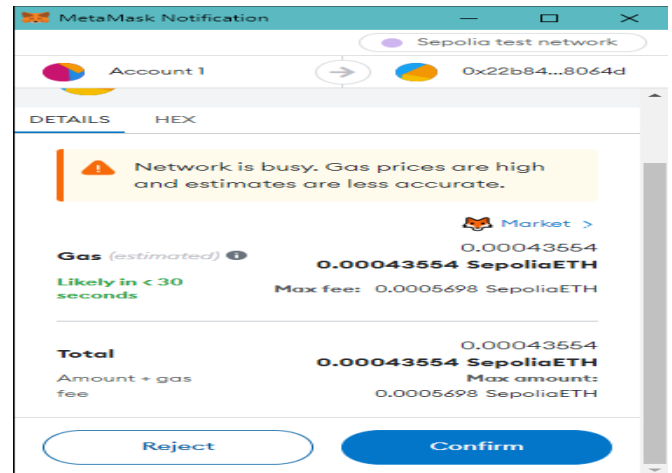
MetaMask Notification

Sepolia test network

Account 1

0x22b84...8064d

DETAILS HEX

Network is busy. Gas prices are high and estimates are less accurate.

Market >

Gas (estimated)

0.00043554

0.00043554 SepoliaETH

Likely in < 30 seconds

Max fee: 0.0005698 SepoliaETH

Total

0.00043554

0.00043554 SepoliaETH

Amount + gas fee

Max amount: 0.0005698 SepoliaETH

Reject

Confirm